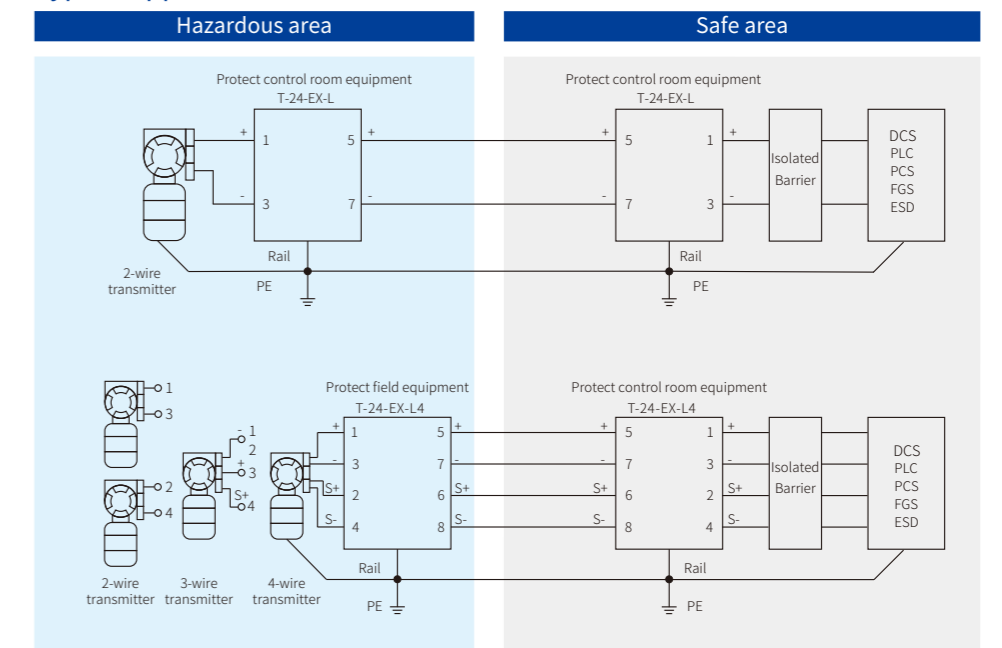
Hazardous area

Safe area

Protect control room equipment
T-24-EX-L

+ 1 5 +
- 3 7 -

Rail
PE

2-wire transmitter

Protect control room equipment
T-24-EX-L

+ 5 1 +
- 7 3 -

Rail
PE

Isolated Barrier

DCS
PLC
PCS
FGS
ESD

1
3

2
4

- 1
2
+ 3
S+
4

Protect field equipment
T-24-EX-L4

+ 1 5 +
- 3 7 -
S+ 2 6 S+
S- 4 8 S-

Rail
PE

2-wire transmitter
3-wire transmitter
4-wire transmitter

Protect control room equipment
T-24-EX-L4

+ 5 1 +
- 7 3 -
S+ 6 2 S+
S- 8 4 S-

Rail
PE

Isolated Barrier

DCS
PLC
PCS
FGS
ESD